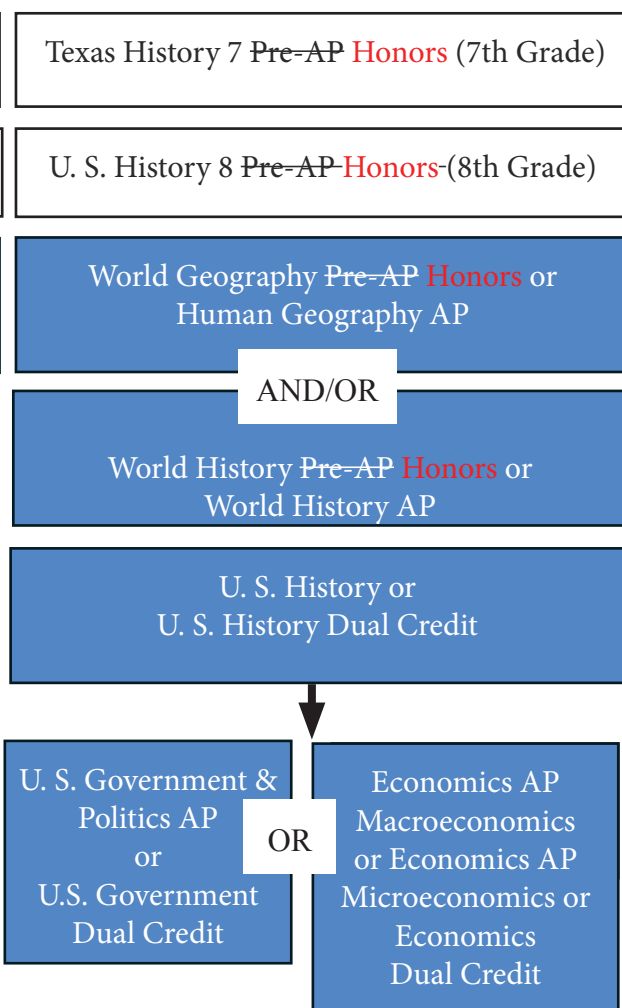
Texas History 7 Pre-AP Honors (7th Grade)

U. S. History 8 Pre-AP Honors (8th Grade)

World Geography Pre-AP Honors or Human Geography AP

AND/OR

World History Pre-AP Honors or World History AP

U. S. History or U. S. History Dual Credit

U. S. Government & Politics AP or U.S. Government Dual Credit

OR

Economics AP Macroeconomics or Economics AP Microeconomics or Economics Dual Credit